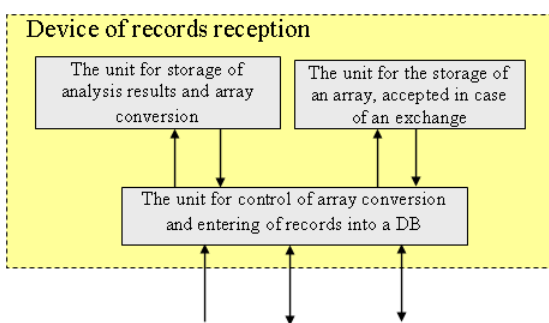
Device of records reception

The unit for storage of analysis results and array conversion

The unit for the storage of an array, accepted in case of an exchange

The unit for control of array conversion and entering of records into a DB